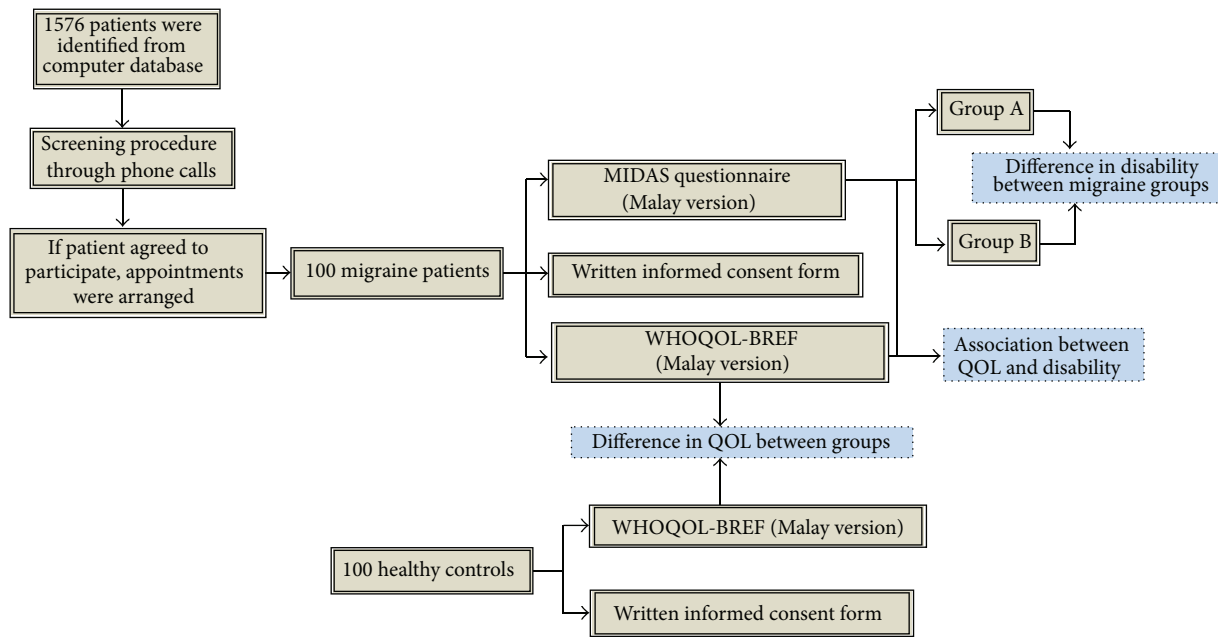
1576 patients were identified from computer database

Screening procedure through phone calls

If patient agreed to participate, appointments were arranged

100 migraine patients

MIDAS questionnaire (Malay version)

Written informed consent form

WHOQOL-BREF (Malay version)

Group A

Group B

Difference in disability between migraine groups

Association between QOL and disability

Difference in QOL between groups

100 healthy controls

WHOQOL-BREF (Malay version)

Written informed consent form